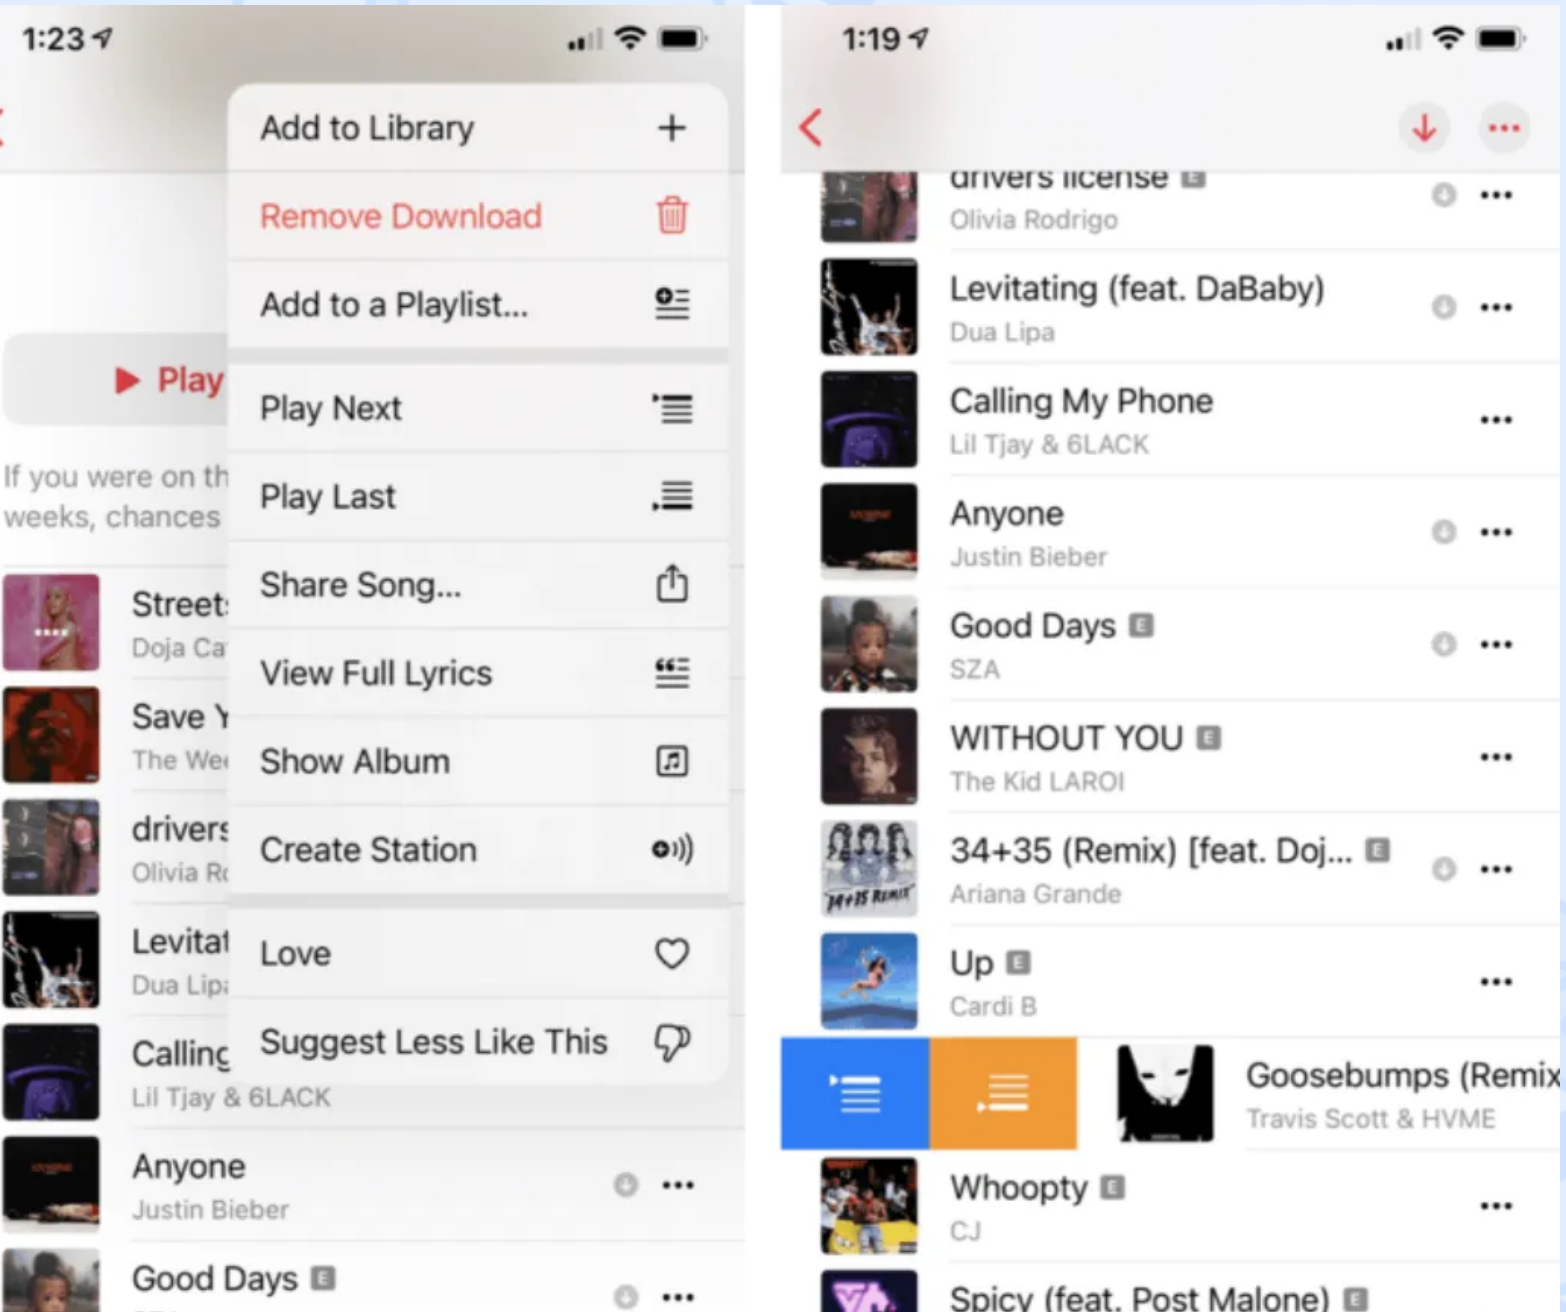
1:23

Add to Library +
Remove Download
Add to a Playlist...
Play Next
Play Last
Share Song...
View Full Lyrics
Show Album
Create Station
Love
Suggest Less Like This

Play

If you were on th
weeks, chances

Street
Doja Ca

Save Y
The We

drivers
Olivia R

Levitat
Dua Lip

Calling
Lil Tjay & 6LACK

Anyone
Justin Bieber

Good Days E

1:19

drivers license E
Olivia Rodrigo

Levitating (feat. DaBaby)
Dua Lipa

Calling My Phone
Lil Tjay & 6LACK

Anyone
Justin Bieber

Good Days E
SZA

WITHOUT YOU E
The Kid LAROI

34+35 (Remix) [feat. Doj... E
Ariana Grande

Up E
Cardi B

Goosebumps (Remix
Travis Scott & HVME

Whoopty E
CJ

Spicy (feat. Post Malone) E